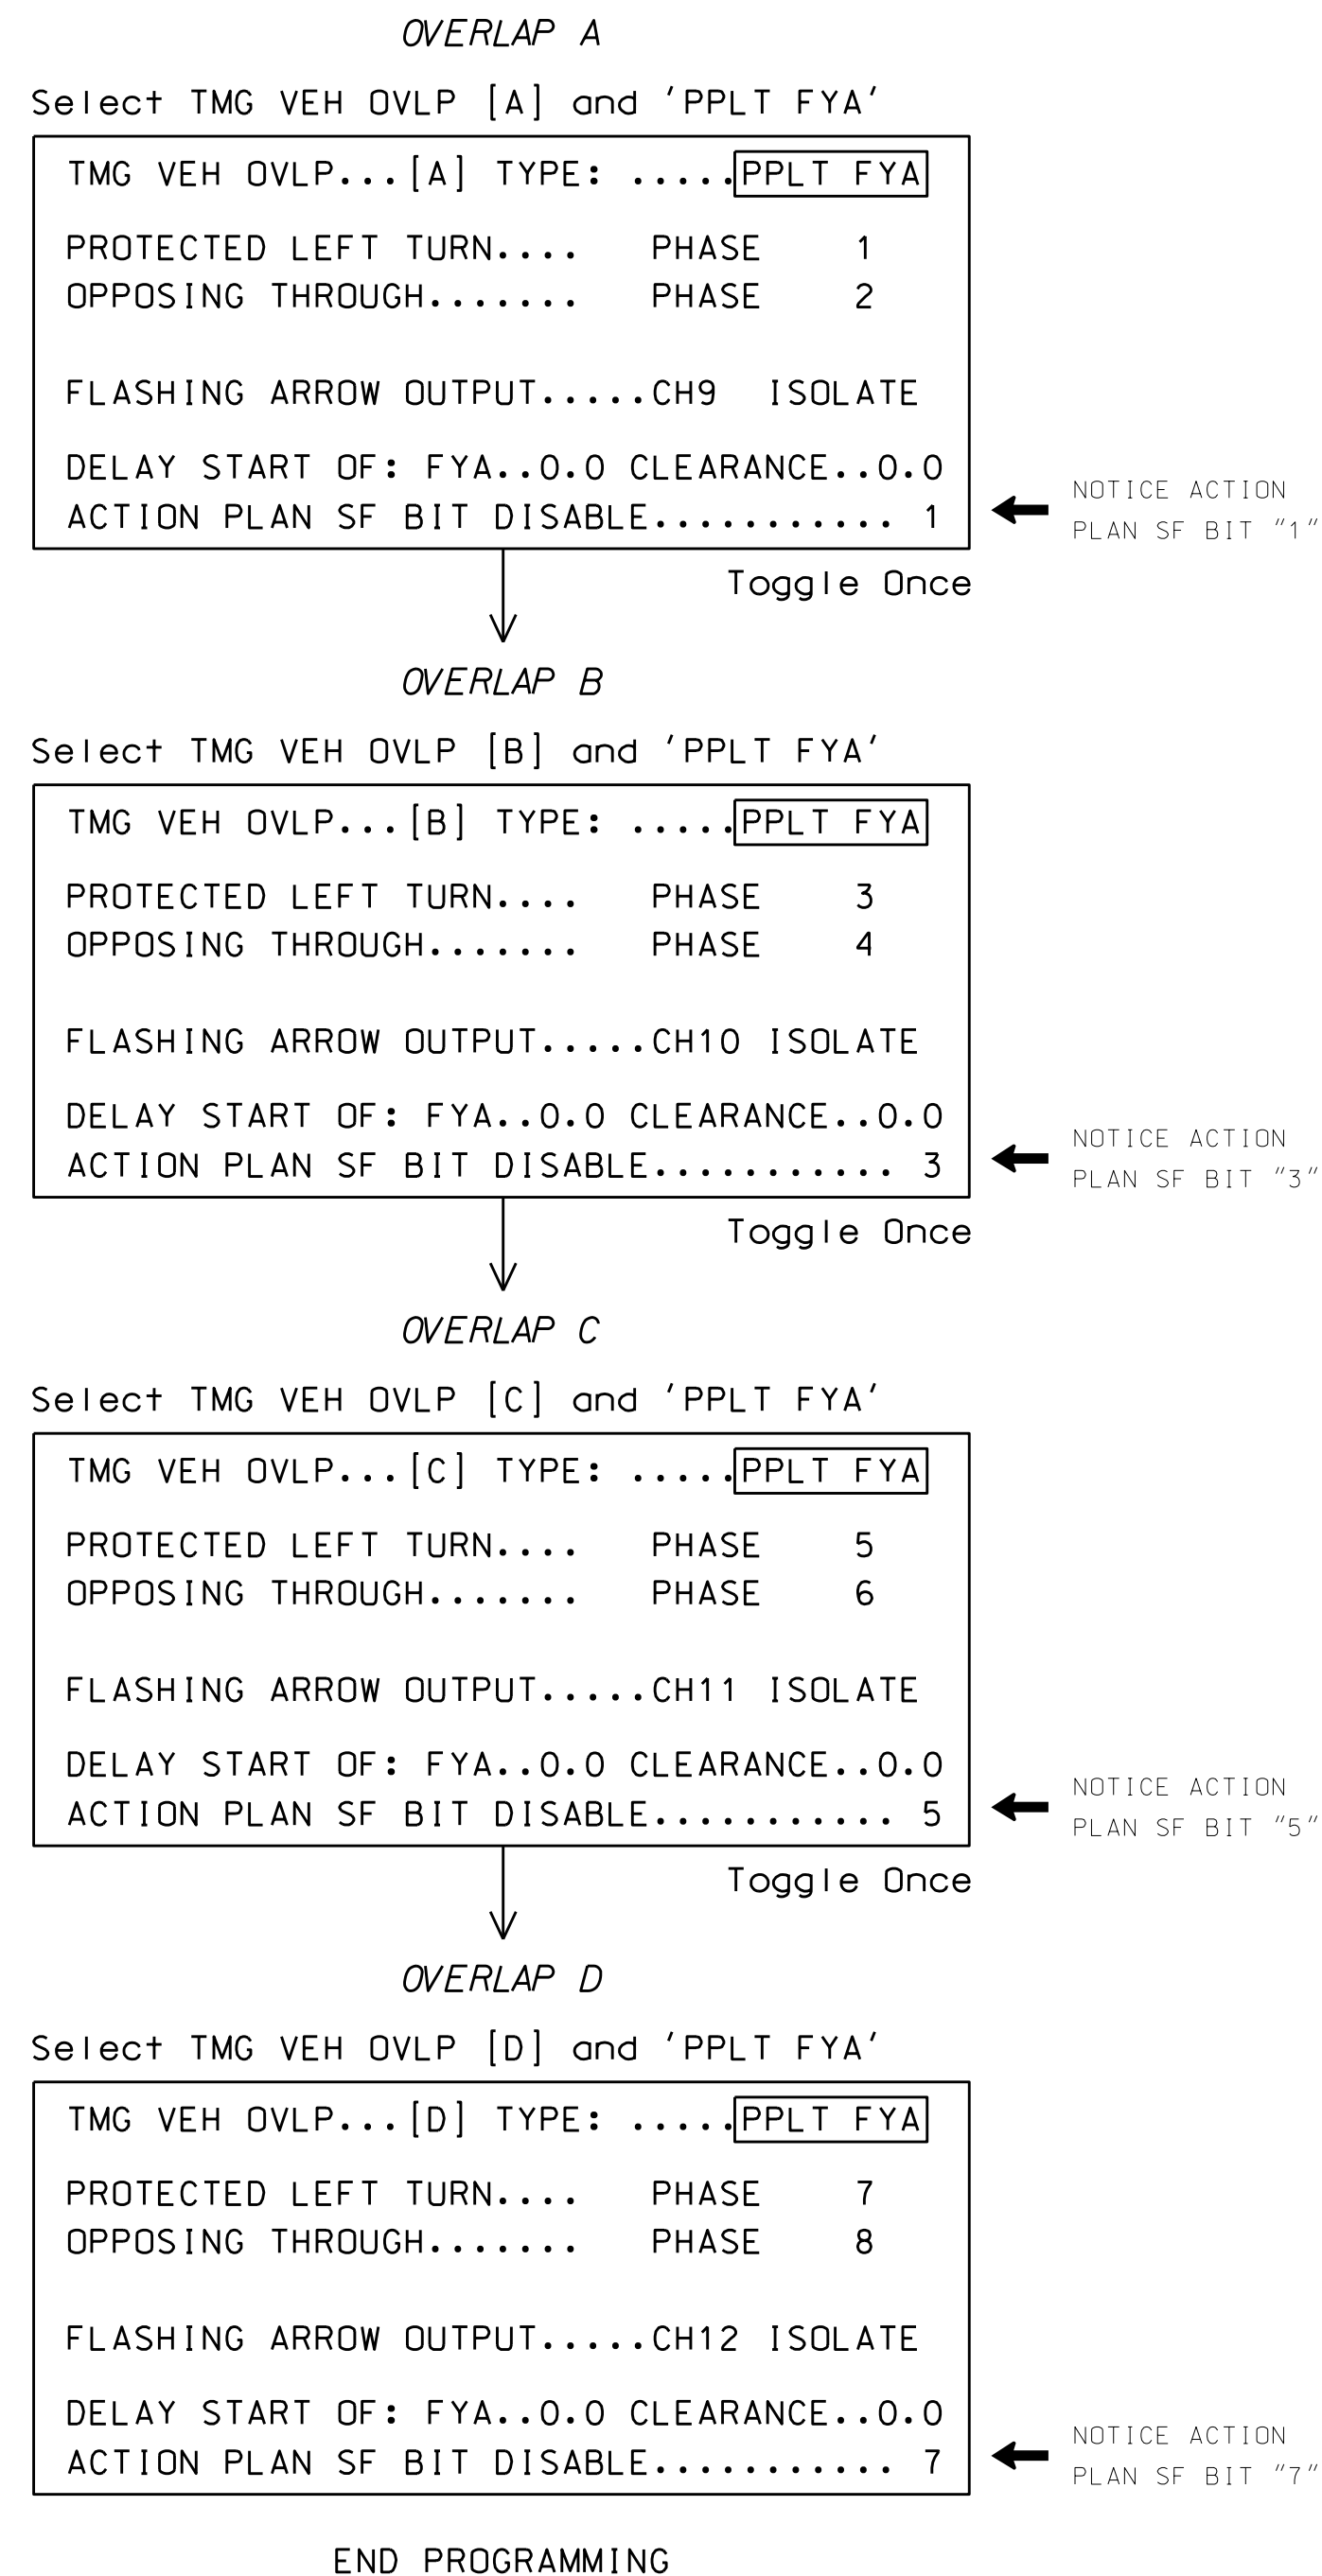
OVERLAP A

Select TMG VEH OVLP [A] and 'PPLT FYA'

TMG VEH OVLP...[A] TYPE: .....PPLT FYA

PROTECTED LEFT TURN.... PHASE 1
OPPOSING THROUGH....... PHASE 2

FLASHING ARROW OUTPUT.....CH9 ISOLATE

DELAY START OF: FYA..0.0 CLEARANCE..0.0
ACTION PLAN SF BIT DISABLE........... 1

NOTICE ACTION PLAN SF BIT "1"

Toggle Once

OVERLAP B

Select TMG VEH OVLP [B] and 'PPLT FYA'

TMG VEH OVLP...[B] TYPE: .....PPLT FYA

PROTECTED LEFT TURN.... PHASE 3
OPPOSING THROUGH....... PHASE 4

FLASHING ARROW OUTPUT.....CH10 ISOLATE

DELAY START OF: FYA..0.0 CLEARANCE..0.0
ACTION PLAN SF BIT DISABLE........... 3

NOTICE ACTION PLAN SF BIT "3"

Toggle Once

OVERLAP C

Select TMG VEH OVLP [C] and 'PPLT FYA'

TMG VEH OVLP...[C] TYPE: .....PPLT FYA

PROTECTED LEFT TURN.... PHASE 5
OPPOSING THROUGH....... PHASE 6

FLASHING ARROW OUTPUT.....CH11 ISOLATE

DELAY START OF: FYA..0.0 CLEARANCE..0.0
ACTION PLAN SF BIT DISABLE........... 5

NOTICE ACTION PLAN SF BIT "5"

Toggle Once

OVERLAP D

Select TMG VEH OVLP [D] and 'PPLT FYA'

TMG VEH OVLP...[D] TYPE: .....PPLT FYA

PROTECTED LEFT TURN.... PHASE 7
OPPOSING THROUGH....... PHASE 8

FLASHING ARROW OUTPUT.....CH12 ISOLATE

DELAY START OF: FYA..0.0 CLEARANCE..0.0
ACTION PLAN SF BIT DISABLE........... 7

NOTICE ACTION PLAN SF BIT "7"

END PROGRAMMING